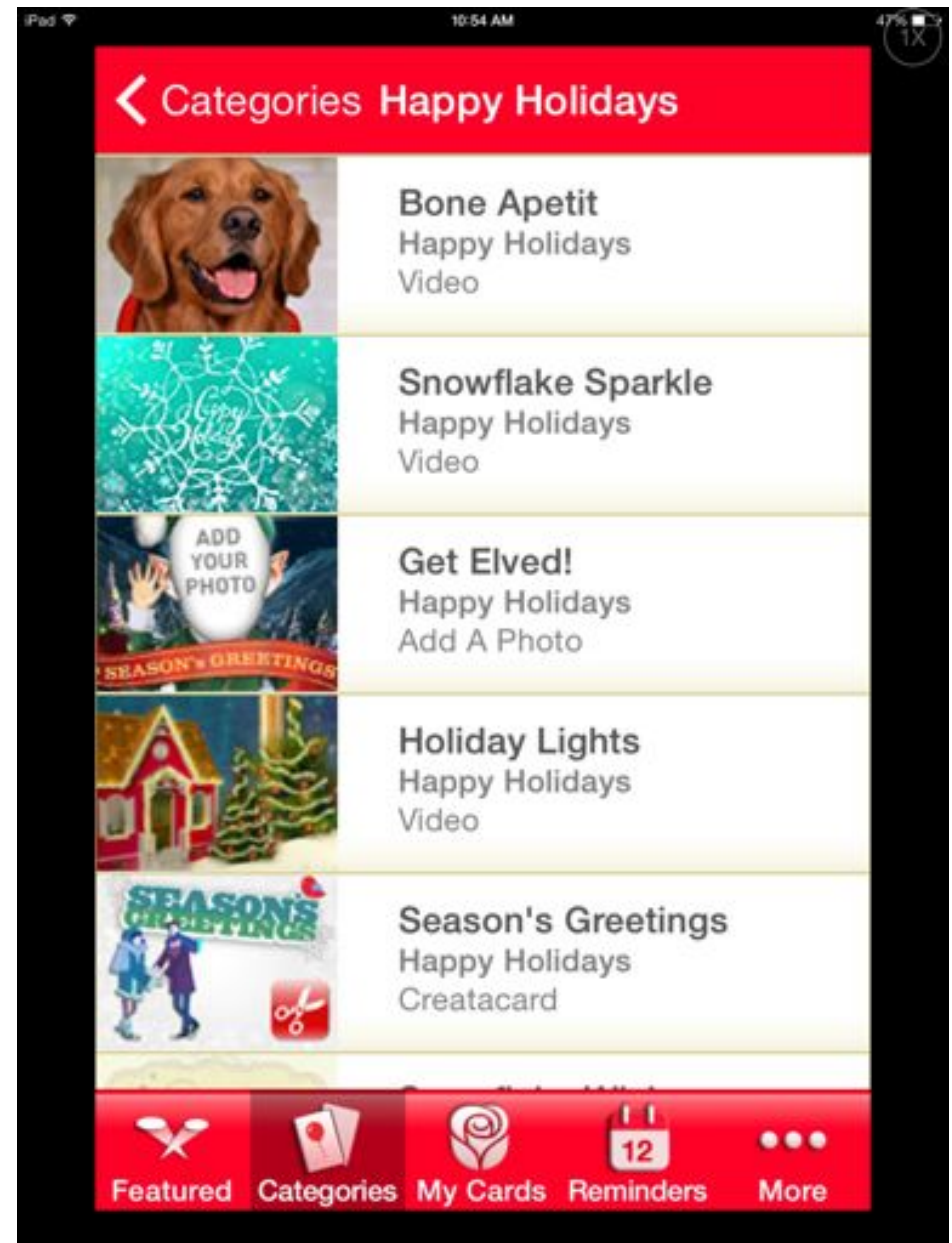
iPad 10:54 AM 47%

1X

Categories Happy Holidays

Bone Apetit
Happy Holidays
Video

Happy Holidays

Snowflake Sparkle
Happy Holidays
Video

ADD YOUR PHOTO
SEASON'S GREETINGS

Get Elved!
Happy Holidays
Add A Photo

Holiday Lights
Happy Holidays
Video

SEASON'S GREETINGS

Season's Greetings
Happy Holidays
Createacard

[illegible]

Featured Categories My Cards 12 Reminders More